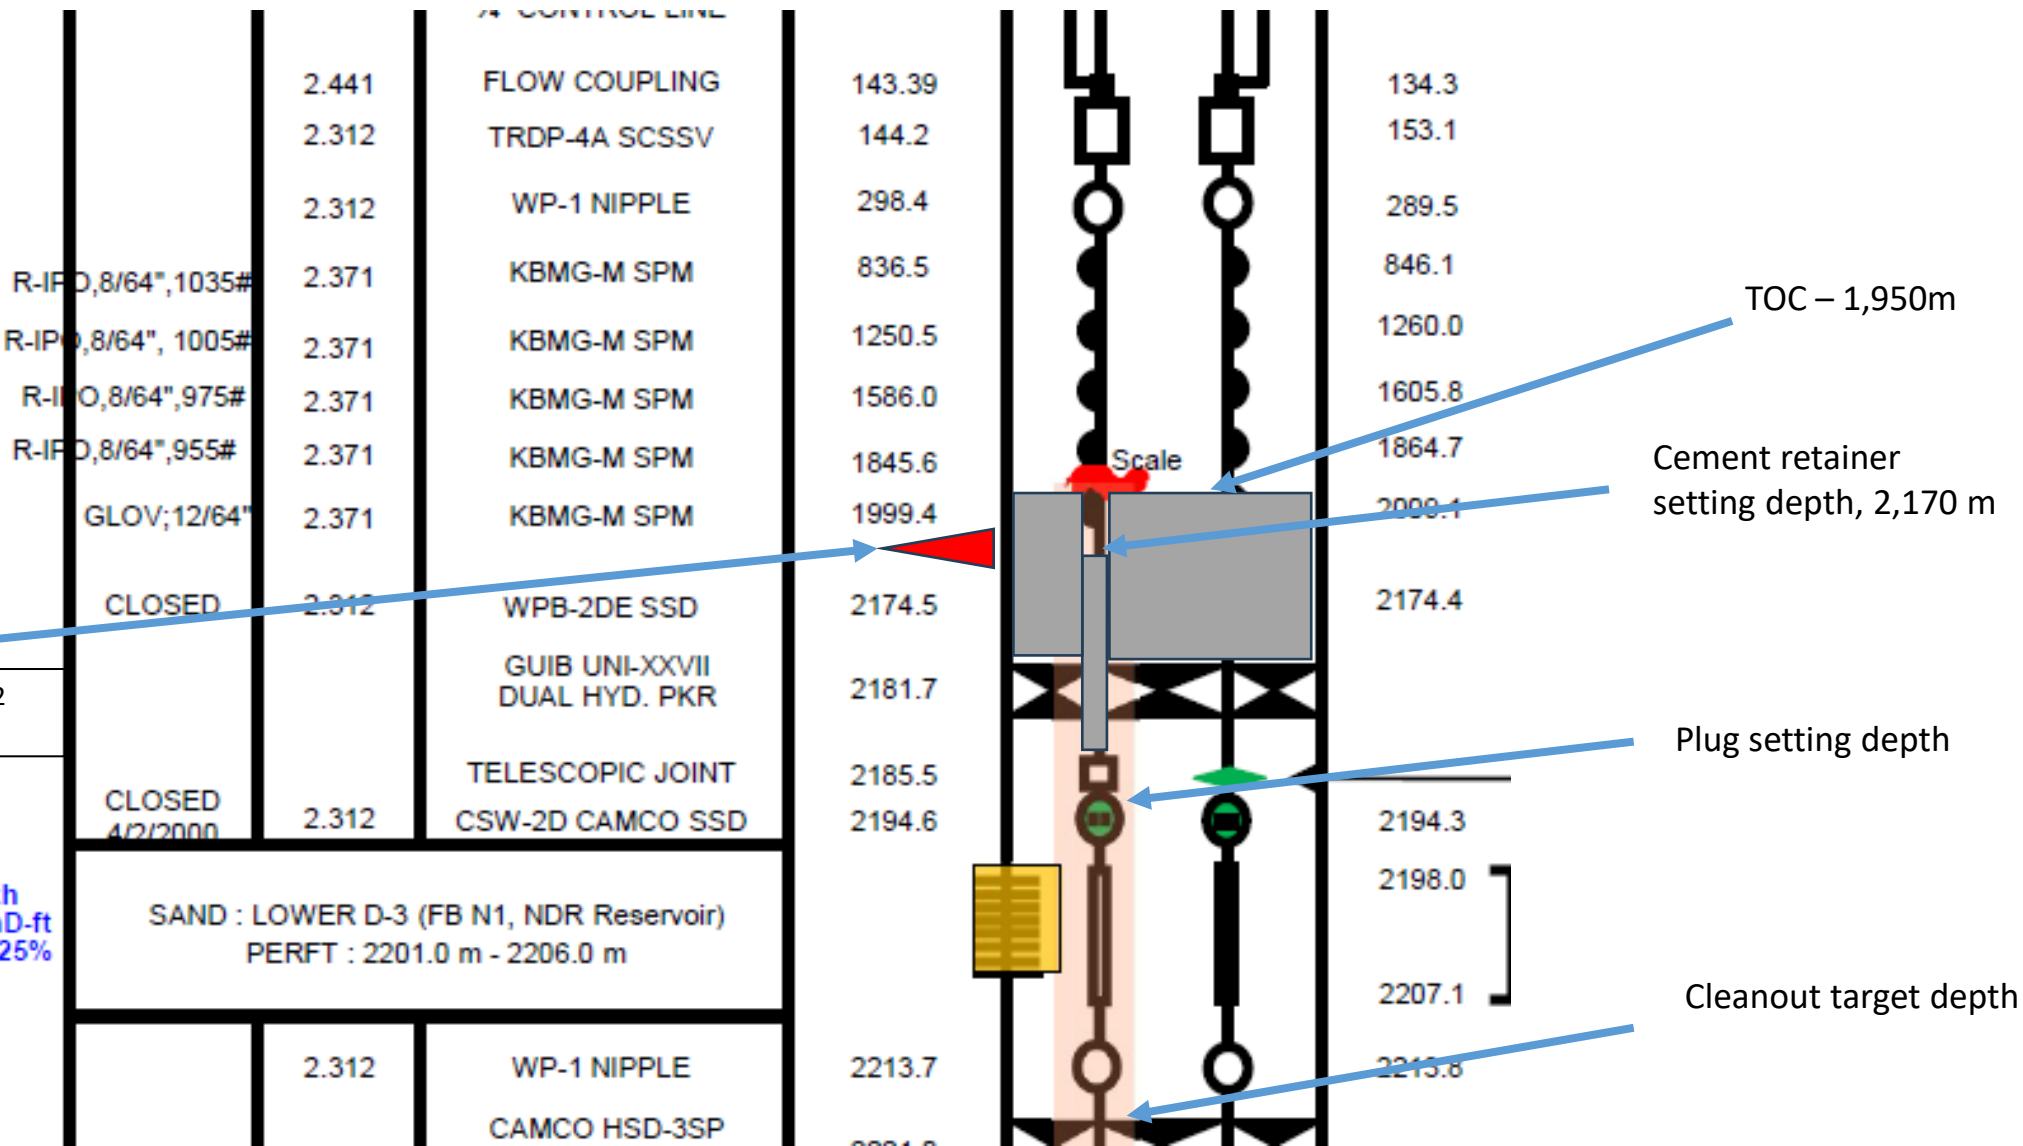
¼" CONTROL LINE

| | | | | |
|---|---|---|---|---|
| | 2.441 | FLOW COUPLING | 143.39 | 134.3 |
| | 2.312 | TRDP-4A SCSSV | 144.2 | 153.1 |
| | 2.312 | WP-1 NIPPLE | 298.4 | 289.5 |
| R-I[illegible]D,8/64",1035# | 2.371 | KBMG-M SPM | 836.5 | 846.1 |
| R-IP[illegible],8/64", 1005# | 2.371 | KBMG-M SPM | 1250.5 | 1260.0 |
| R-I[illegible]O,8/64",975# | 2.371 | KBMG-M SPM | 1586.0 | 1605.8 |
| R-I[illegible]D,8/64",955# | 2.371 | KBMG-M SPM | 1845.6 | 1864.7 |
| GLOV;12/64" | 2.371 | KBMG-M SPM | 1999.4 | 2009.1 |
| CLOSED | 2.312 | WPB-2DE SSD | 2174.5 | 2174.4 |
| | | GUIB UNI-XXVII DUAL HYD. PKR | 2181.7 | |
| | | TELESCOPIC JOINT | 2185.5 | |
| CLOSED 4/2/2000 | 2.312 | CSW-2D CAMCO SSD | 2194.6 | 2194.3 |

2

h
D-ft
25%

SAND : LOWER D-3 (FB N1, NDR Reservoir)
PERFT : 2201.0 m - 2206.0 m

2198.0
2207.1

| | | | | |
|---|---|---|---|---|
| | 2.312 | WP-1 NIPPLE | 2213.7 | 2213.8 |
| | | CAMCO HSD-3SP | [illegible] | |

Scale

TOC – 1,950m

Cement retainer setting depth, 2,170 m

Plug setting depth

Cleanout target depth